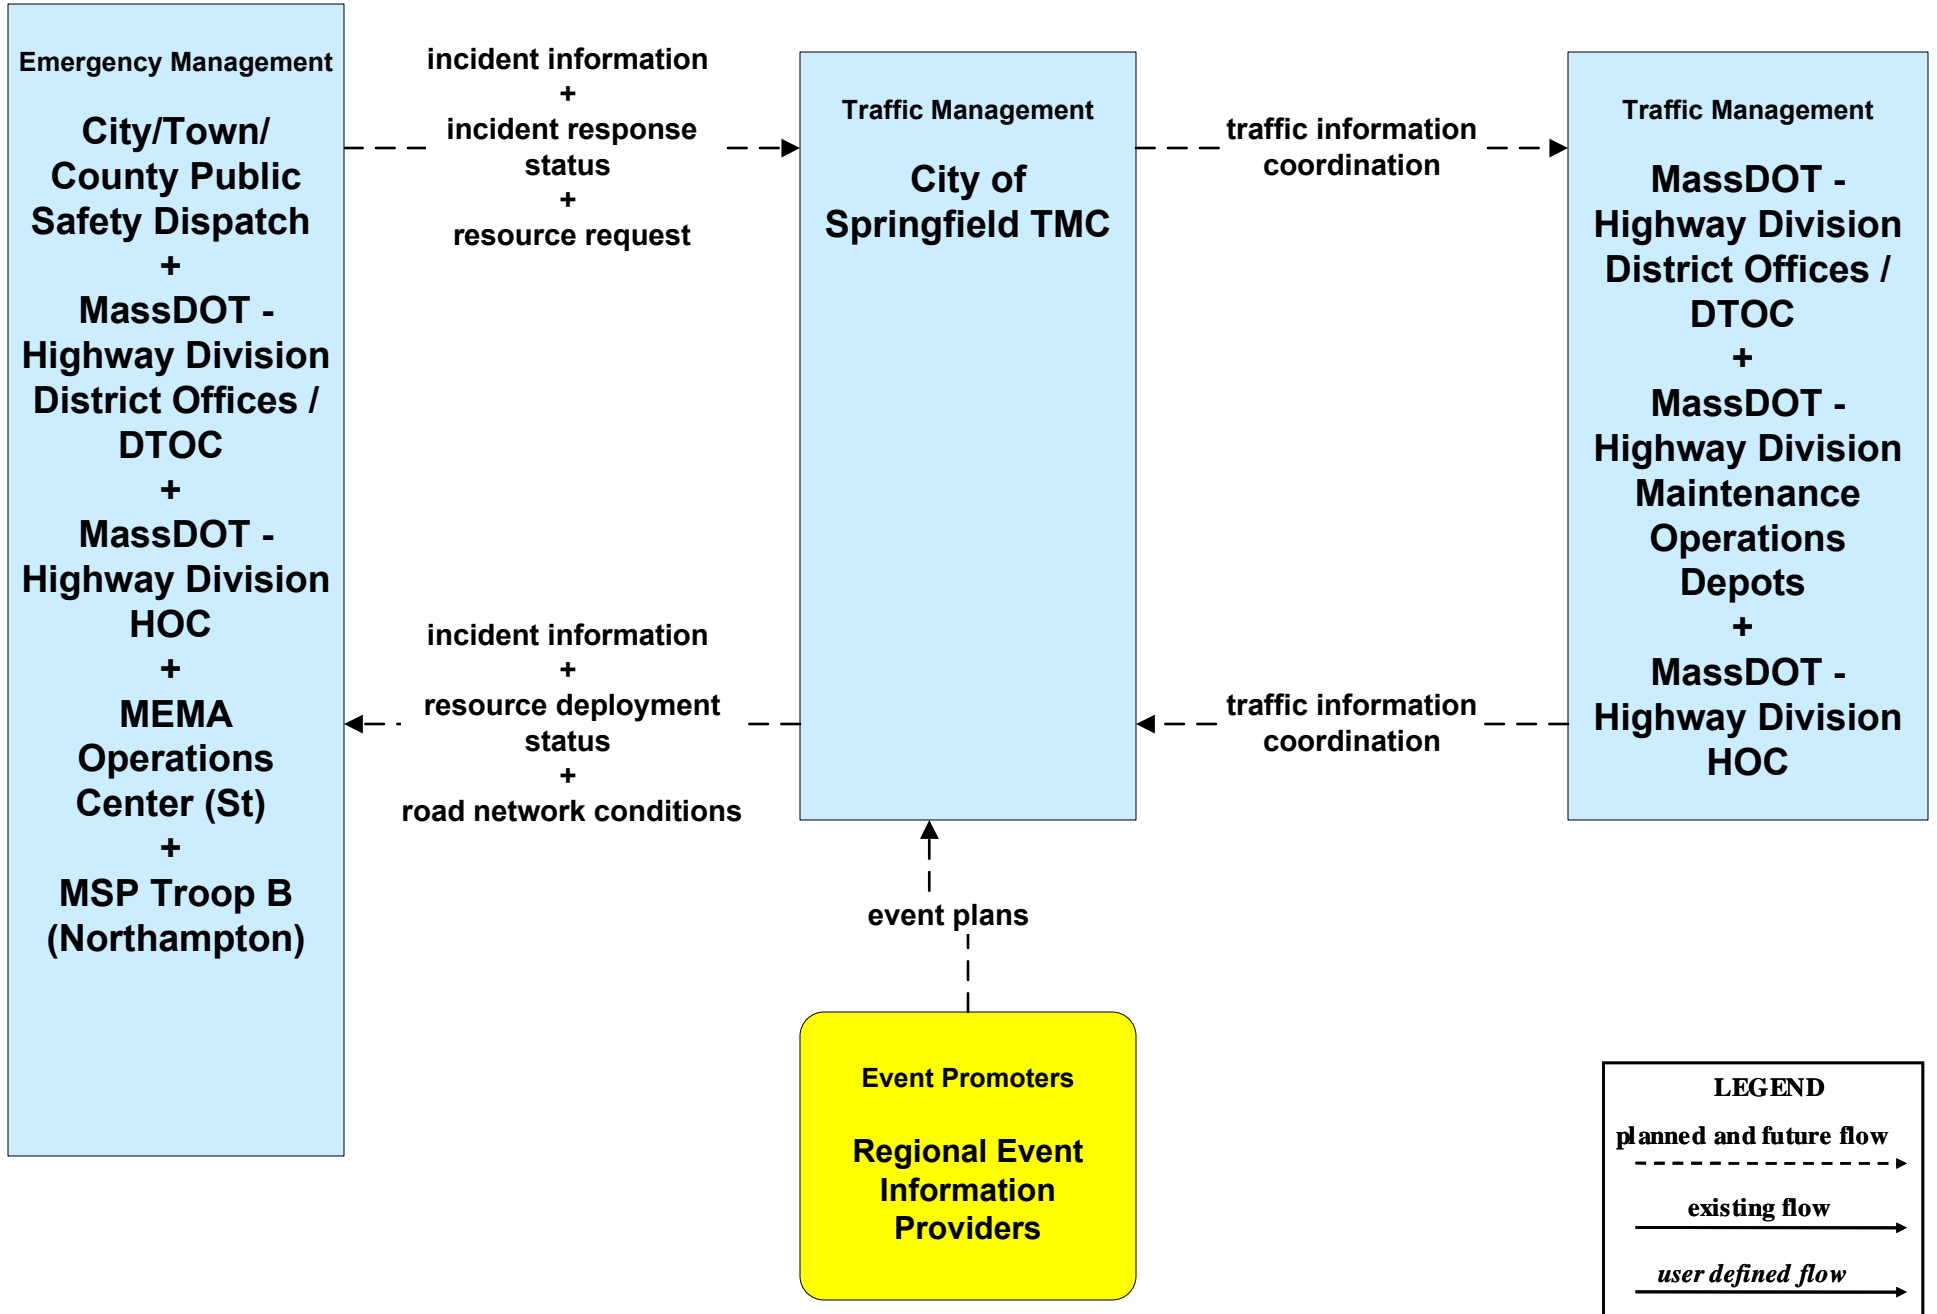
Emergency Management

City/Town/ County Public Safety Dispatch + MassDOT - Highway Division District Offices / DTOC + MassDOT - Highway Division HOC + MEMA Operations Center (St) + MSP Troop B (Northampton)

incident information + incident response status + resource request

Traffic Management

City of Springfield TMC

traffic information coordination

Traffic Management

MassDOT - Highway Division District Offices / DTOC + MassDOT - Highway Division Maintenance Operations Depots + MassDOT - Highway Division HOC

incident information + resource deployment status + road network conditions

traffic information coordination

event plans

Event Promoters

Regional Event Information Providers

LEGEND

planned and future flow

existing flow

user defined flow